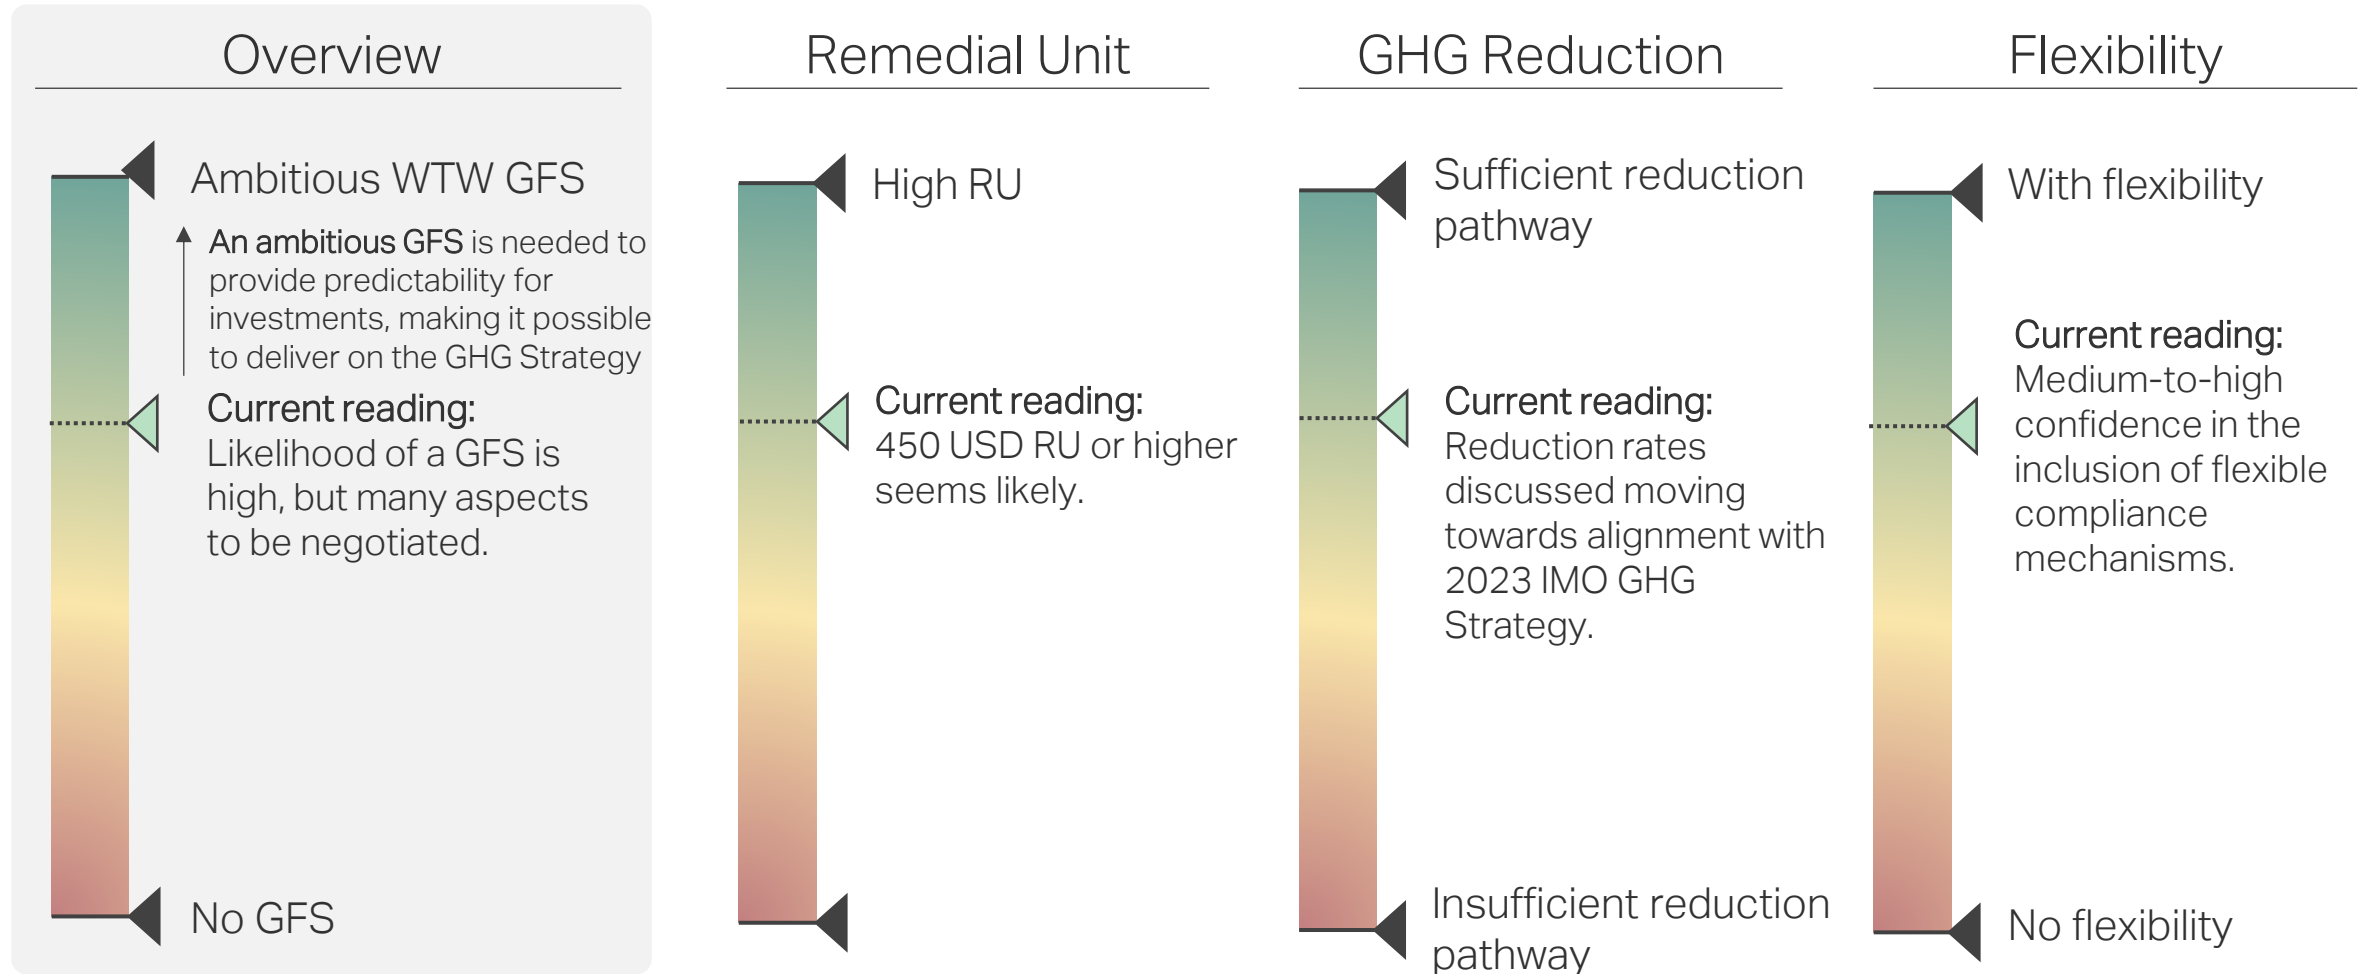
Overview

Ambitious WTW GFS

An ambitious GFS is needed to provide predictability for investments, making it possible to deliver on the GHG Strategy

Current reading:
Likelihood of a GFS is high, but many aspects to be negotiated.

No GFS

Remedial Unit

High RU

Current reading:
450 USD RU or higher seems likely.

GHG Reduction

Sufficient reduction pathway

Current reading:
Reduction rates discussed moving towards alignment with 2023 IMO GHG Strategy.

Insufficient reduction pathway

Flexibility

With flexibility

Current reading:
Medium-to-high confidence in the inclusion of flexible compliance mechanisms.

No flexibility